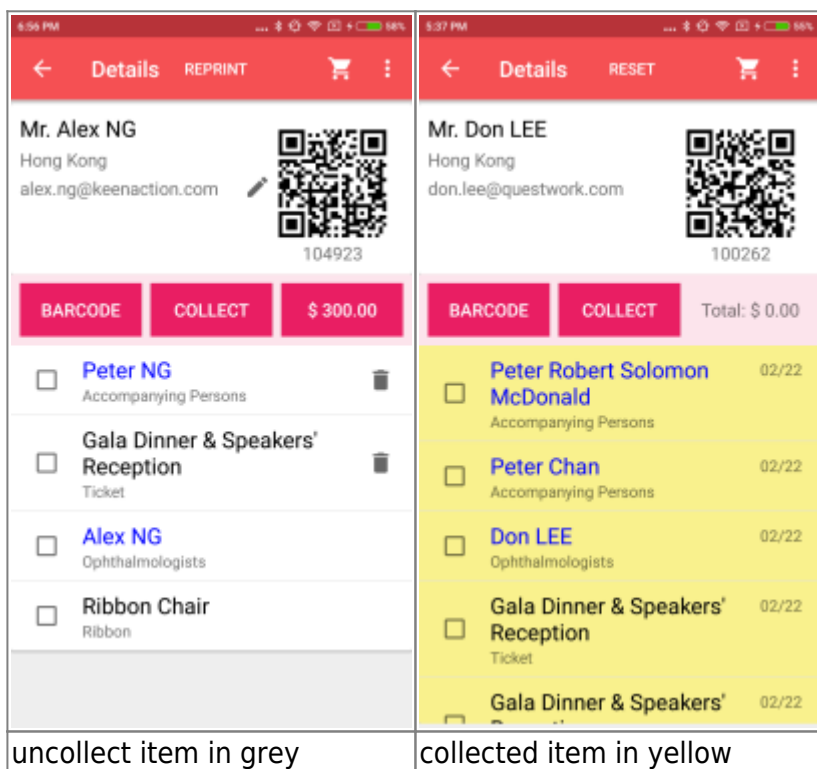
| 6:56 PM 58% ← Details REPRINT<br>Mr. Alex NG<br>Hong Kong<br>alex.ng@keenaction.com<br>104923<br>BARCODE COLLECT $ 300.00<br>Peter NG<br>Accompanying Persons<br>Gala Dinner & Speakers' Reception<br>Ticket<br>Alex NG<br>Ophthalmologists<br>Ribbon Chair<br>Ribbon | 5:37 PM 55% ← Details RESET<br>Mr. Don LEE<br>Hong Kong<br>don.lee@questwork.com<br>100262<br>BARCODE COLLECT Total: $ 0.00<br>Peter Robert Solomon McDonald 02/22<br>Accompanying Persons<br>Peter Chan 02/22<br>Accompanying Persons<br>Don LEE 02/22<br>Ophthalmologists<br>Gala Dinner & Speakers' Reception 02/22<br>Ticket<br>Gala Dinner & Speakers' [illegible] 02/22 |
|---|---|
| uncollect item in grey | collected item in yellow |